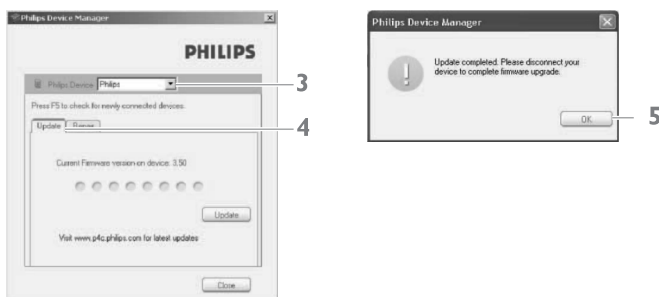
Philips Device Manager

PHILIPS

Philips Device Philips

3

Press F5 to check for newly connected devices.

Update Repair

4

Current Firmware version on device: 3.50

Update

Visit www.p4c.philips.com for latest updates

Close

Philips Device Manager

Update completed. Please disconnect your device to complete firmware upgrade.

OK

5